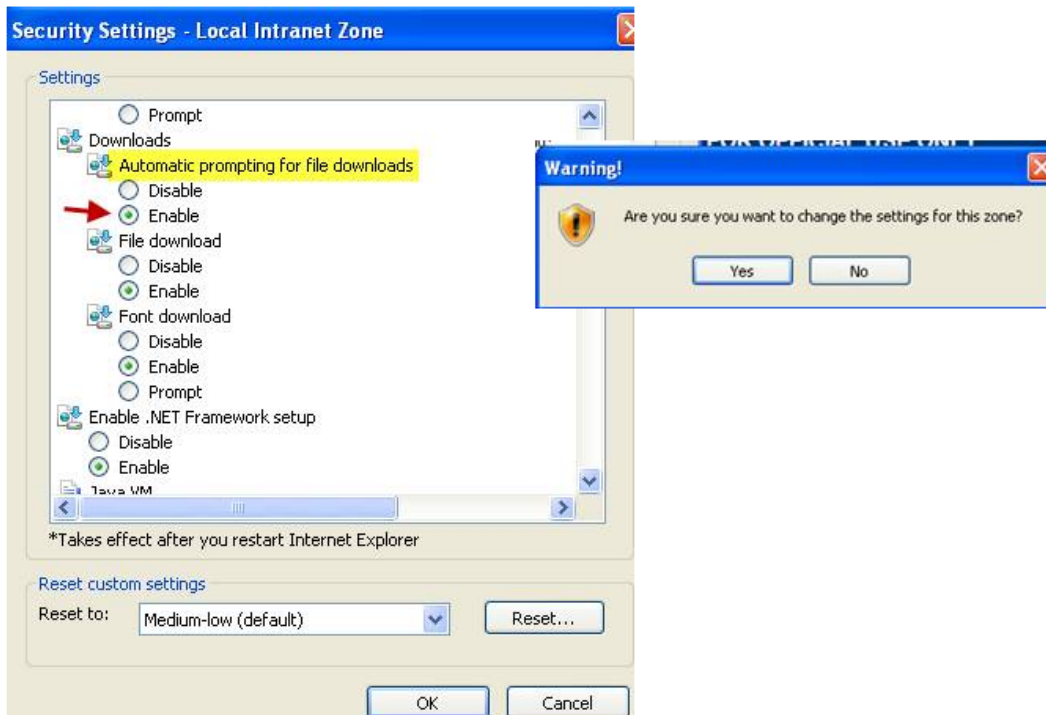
Security Settings - Local Intranet Zone

Settings

Prompt
Downloads
Automatic prompting for file downloads
Disable
Enable
File download
Disable
Enable
Font download
Disable
Enable
Prompt
Enable .NET Framework setup
Disable
Enable
Java VM

*Takes effect after you restart Internet Explorer

Reset custom settings
Reset to: Medium-low (default)
Reset...

OK
Cancel

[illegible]

Warning!

Are you sure you want to change the settings for this zone?

Yes
No